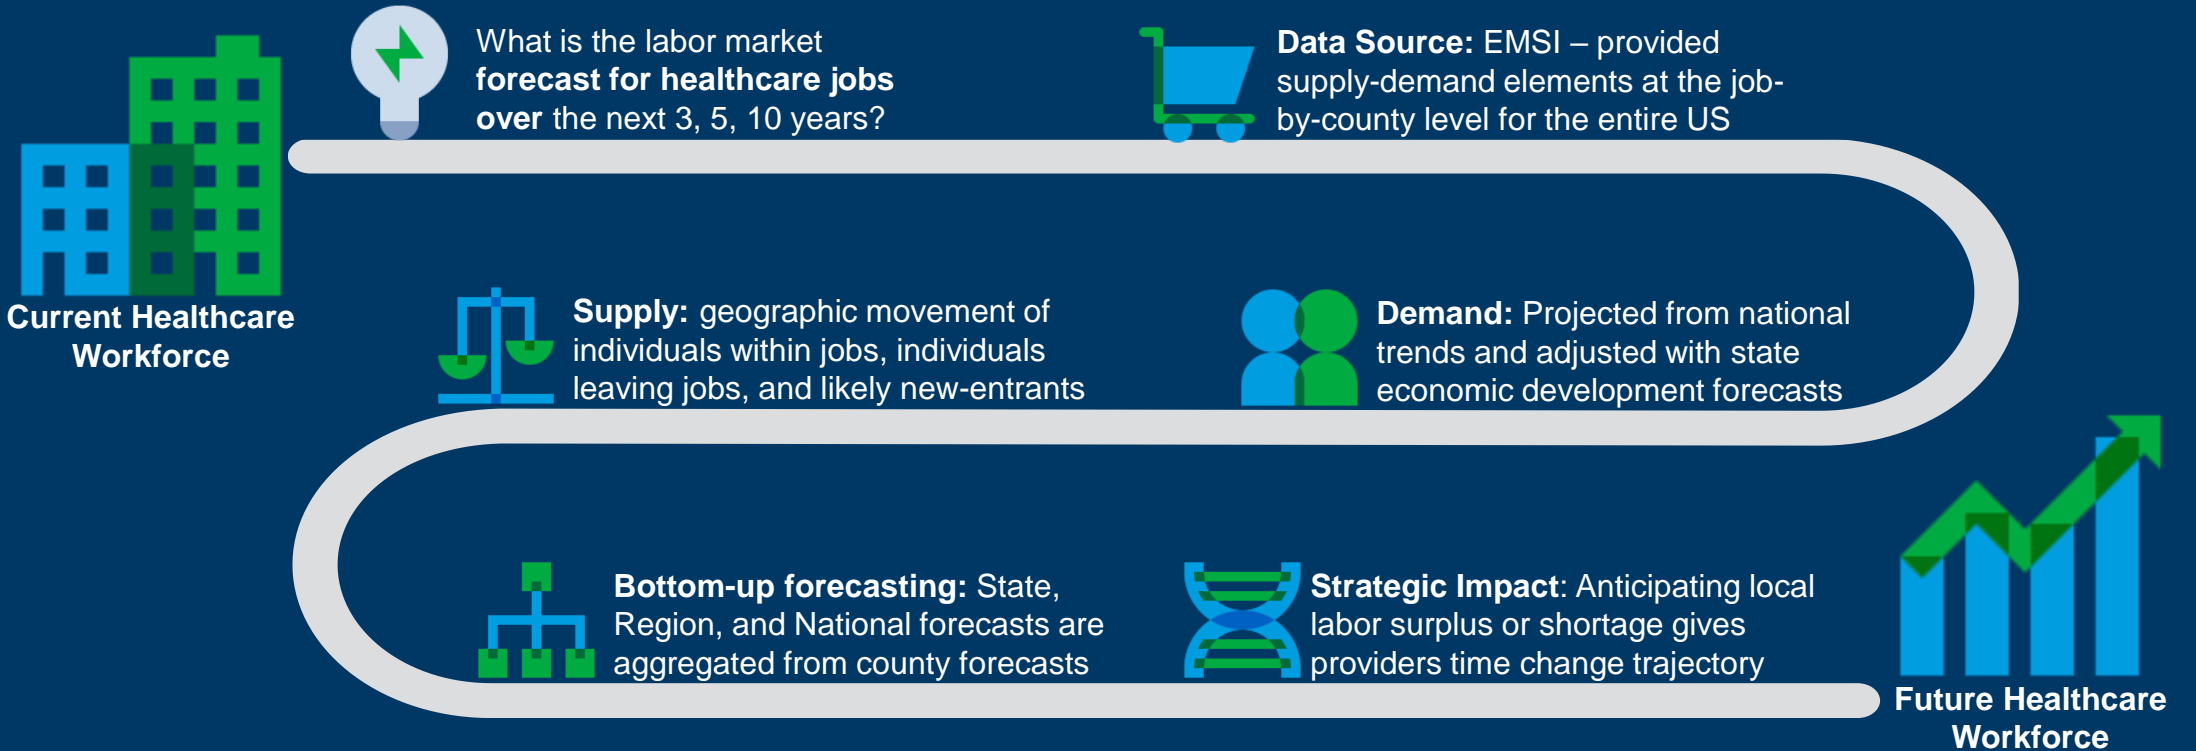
Current Healthcare Workforce

What is the labor market **forecast for healthcare jobs over** the next 3, 5, 10 years?

**Data Source:** EMSI – provided supply-demand elements at the job-by-county level for the entire US

**Supply:** geographic movement of individuals within jobs, individuals leaving jobs, and likely new-entrants

**Demand:** Projected from national trends and adjusted with state economic development forecasts

**Bottom-up forecasting:** State, Region, and National forecasts are aggregated from county forecasts

**Strategic Impact**: Anticipating local labor surplus or shortage gives providers time change trajectory

Future Healthcare Workforce